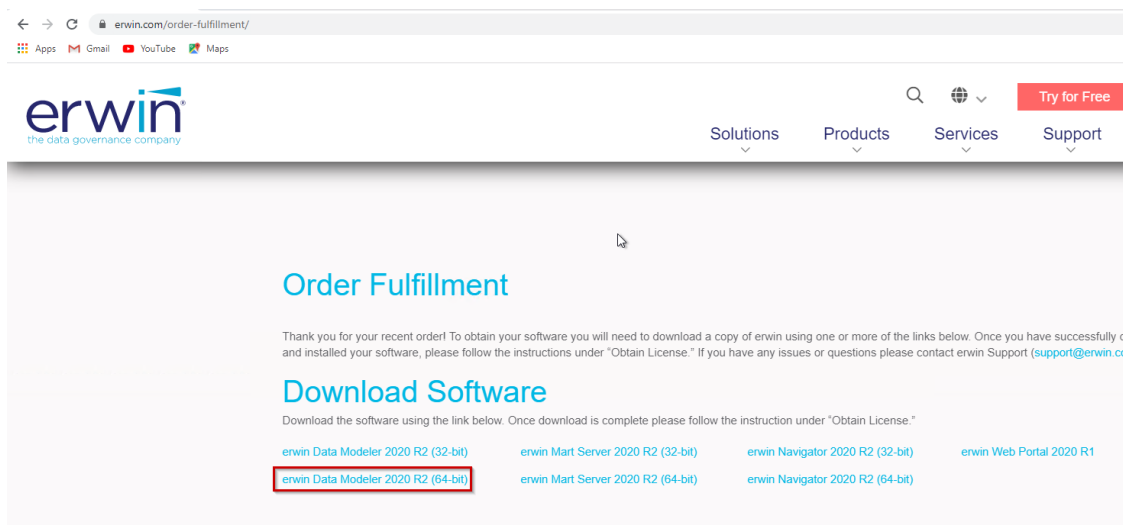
erwin.com/order-fulfillment/

Apps Gmail YouTube Maps

erwin
the data governance company

Try for Free

Solutions Products Services Support

Order Fulfillment

Thank you for your recent order! To obtain your software you will need to download a copy of erwin using one or more of the links below. Once you have successfully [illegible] and installed your software, please follow the instructions under "Obtain License." If you have any issues or questions please contact erwin Support (support@erwin.c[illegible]

Download Software

Download the software using the link below. Once download is complete please follow the instruction under "Obtain License."

erwin Data Modeler 2020 R2 (32-bit) erwin Mart Server 2020 R2 (32-bit) erwin Navigator 2020 R2 (32-bit) erwin Web Portal 2020 R1

erwin Data Modeler 2020 R2 (64-bit) erwin Mart Server 2020 R2 (64-bit) erwin Navigator 2020 R2 (64-bit)